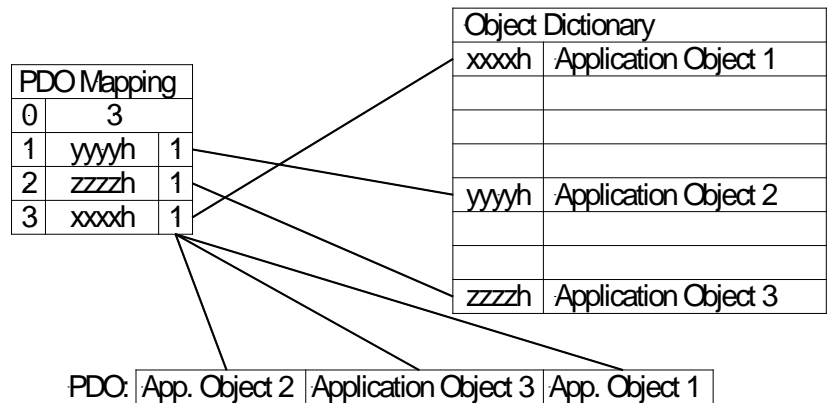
| PDO Mapping | | |
|---|---|---|
| 0 | 3 | |
| 1 | yyyyh | 1 |
| 2 | zzzzh | 1 |
| 3 | xxxxh | 1 |

| Object Dictionary | |
|---|---|
| xxxxh | Application Object 1 |
| | |
| | |
| | |
| yyyyh | Application Object 2 |
| | |
| | |
| zzzzh | Application Object 3 |

PDO:
| App. Object 2 | Application Object 3 | App. Object 1 |
|---|---|---|